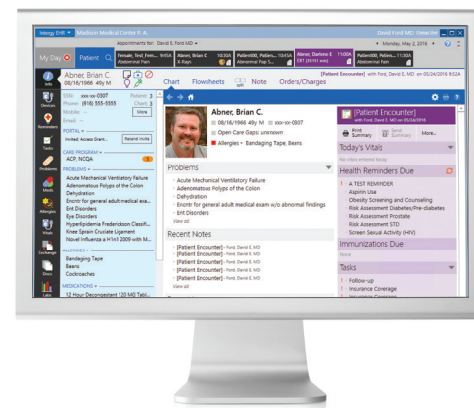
Intergy EHR ▾ Madison Medical Centre P. A.

David Ford MD

Appointments for: David S. Ford MD ▾

Monday, May 2, 2016

My Day

Patient

Female, Test Fem... 9:45A Abdominal Pain

Abner, Brian C 10:30A X-Rays

Patient00, Patien... 10:45A Abdominal Pap S...

Abner, Darlene E 11:00A ER? (2016) ent

Patient00, Patien... 11:30A Abdominal Pain

Abner, Brian C.

DOB: xxx-xx-0307

Phone: (616) 555-5555

Mobile: ---

Email: ---

More

PORTAL ▾

Invited: Access Grant...

Resend Invite

CARE PROGRAM ▾

ACP, NCQA

PROBLEMS ▾

Acute Mechanical Ventilatory Failure

Adenomatous Polyps of the Colon

Dehydration

Encntr for general adult medical exa...

Ent Disorders

Eye Disorders

Hyperlipidemia Frederickson Classifi...

Knee Sprain Cruciate Ligament

Novel Influenza a H1n1 2009 with M...

ALLERGIES ▾

Bandaging Tape

Beans

Cockroaches

MEDICATIONS ▾

12 Hour Decongestant 120 MG Tabl...

Chart

Flowsheets

Note

Orders/Charges

[Patient Encounter] with Ford, David S. MD on 05/24/2016 8:52A

Abner, Brian C.

08/16/1966 49y M

xxx-xx-0307

Open Care Gaps: unknown

Allergies ▸ Bandaging Tape, Beans

Problems

Acute Mechanical Ventilatory Failure

Adenomatous Polyps of the Colon

Dehydration

Encntr for general adult medical exam w/o abnormal findings

Ent Disorders

View all

Recent Notes

[Patient Encounter] - Ford, David S. MD

[Patient Encounter] - Ford, David S. MD

[Patient Encounter] - Ford, David S. MD

[Patient Encounter] - Ford, David S. MD

[Patient Encounter] - Ford, David S. MD

View all

[Patient Encounter]

with Ford, David S. MD on 05/24/2016

Print Summary

Send Summary

More...

Today's Vitals

No vitals entered today

Health Reminders Due

A TEST REMINDER

Aspirin Use

Obesity Screening and Counseling

Risk Assessment Diabetes/Pre-diabetes

Risk Assessment Prostate

Risk Assessment STD

Screen Sexual Activity (HIV)

Immunizations Due

None

Tasks

Follow-up

Insurance Coverage

Insurance Coverage